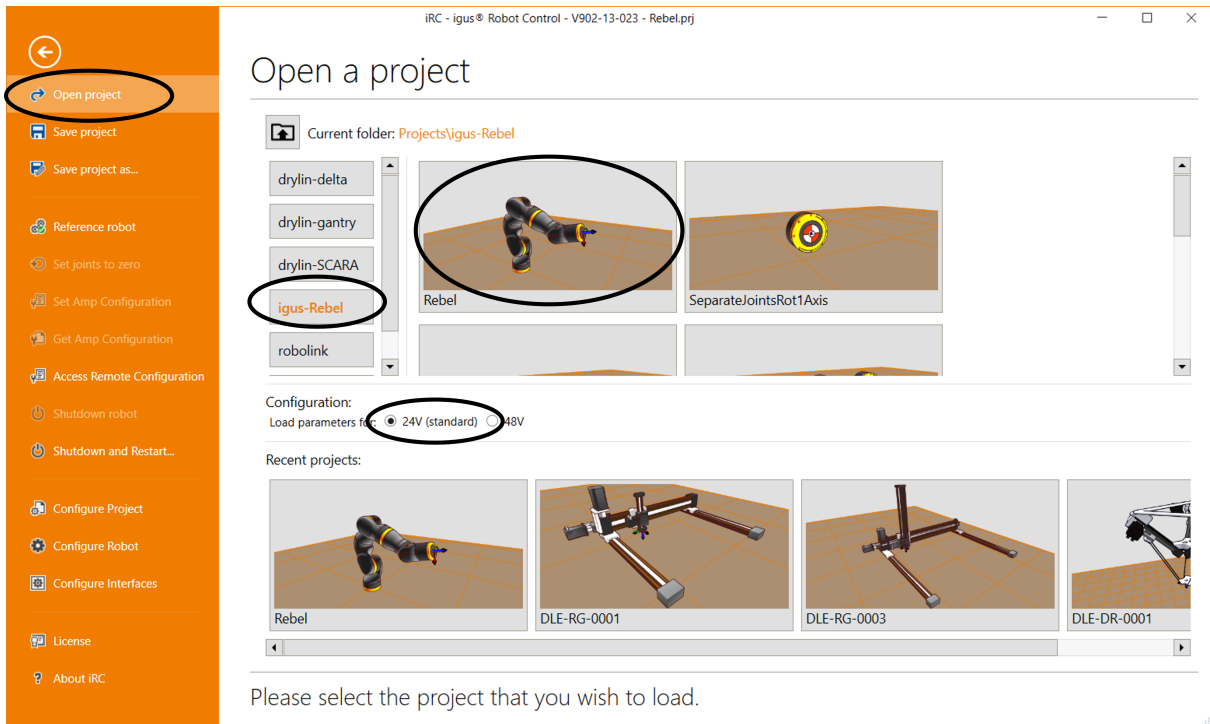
iRC - igus® Robot Control - V902-13-023 - Rebel.prj

Open project
Save project
Save project as...
Reference robot
Set joints to zero
Set Amp Configuration
Get Amp Configuration
Access Remote Configuration
Shutdown robot
Shutdown and Restart...
Configure Project
Configure Robot
Configure Interfaces
License
About iRC

Open a project

Current folder: Projects\igus-Rebel

drylin-delta
drylin-gantry
drylin-SCARA
igus-Rebel
robolink

Rebel
SeparateJointsRot1Axis

Configuration:
Load parameters for: 24V (standard) 48V

Recent projects:

Rebel
DLE-RG-0001
DLE-RG-0003
DLE-DR-0001

Please select the project that you wish to load.